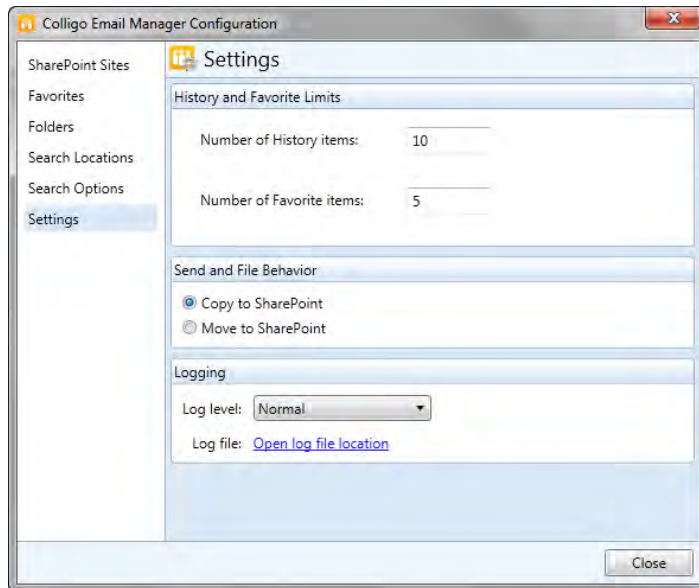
Colligo Email Manager Configuration

SharePoint Sites
Favorites
Folders
Search Locations
Search Options
Settings

Settings

History and Favorite Limits

Number of History items: 10

Number of Favorite items: 5

Send and File Behavior

Copy to SharePoint
Move to SharePoint

Logging

Log level: Normal

Log file: Open log file location

Close